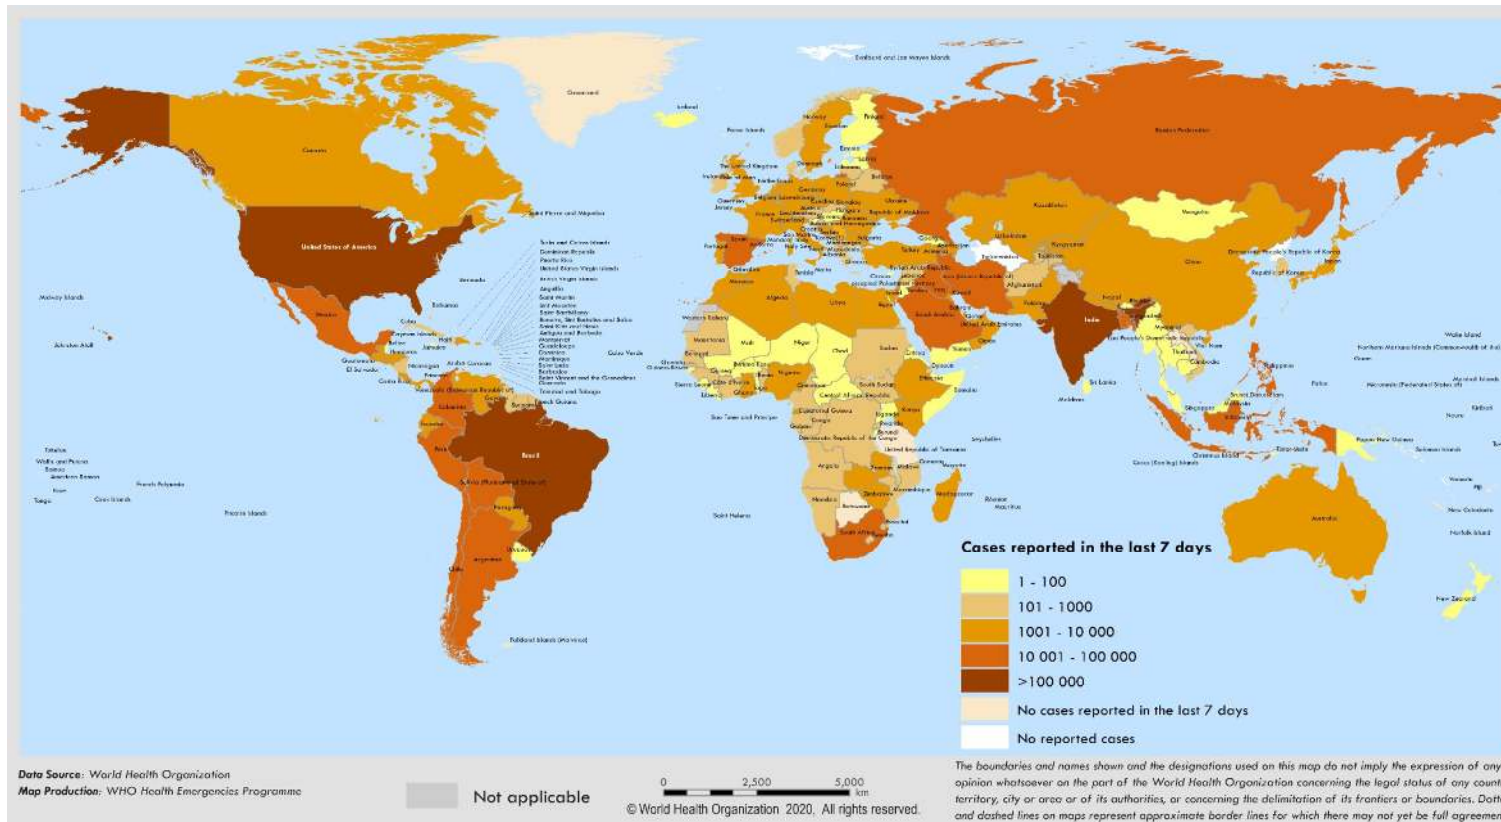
Greenland

Svalbard and Jan Mayen Islands

Iceland

Faroe Islands

Russian Federation

Canada

United States of America

Mongolia

Kazakhstan

China

India

Brazil

Australia

New Zealand

Cases reported in the last 7 days

1 - 100

101 - 1000

1001 - 10 000

10 001 - 100 000

>100 000

No cases reported in the last 7 days

No reported cases

Data Source: World Health Organization
Map Production: WHO Health Emergencies Programme

Not applicable

0 2,500 5,000 km

© World Health Organization 2020, All rights reserved.

The boundaries and names shown and the designations used on this map do not imply the expression of any opinion whatsoever on the part of the World Health Organization concerning the legal status of any count territory, city or area or of its authorities, or concerning the delimitation of its frontiers or boundaries. Dott and dashed lines on maps represent approximate border lines for which there may not yet be full agreemen